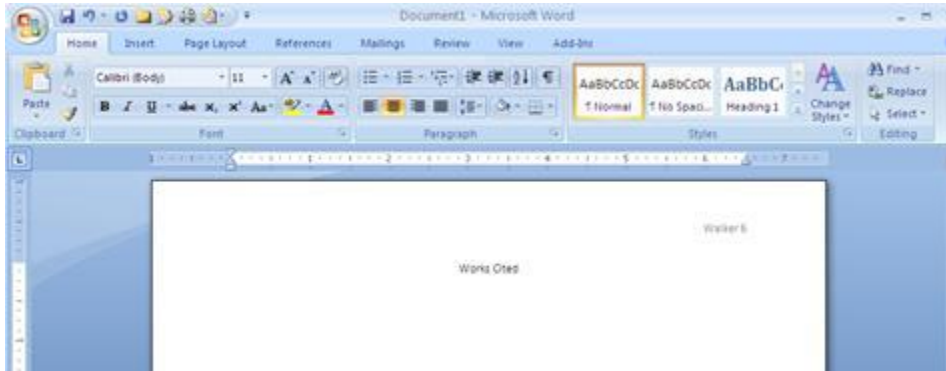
Document1 - Microsoft Word

Home Insert Page Layout References Mailings Review View Add-Ins

Paste
Clipboard

Calibri (Body) 11
B I U abe x, x² Aa A
Font

Paragraph

AaBbCcDc ¶ Normal
AaBbCcDc ¶ No Spaci...
AaBbC Heading 1
Change Styles
Styles

Find
Replace
Select
Editing

1 2 3 4 5 6 7

Walker 6

Works Cited